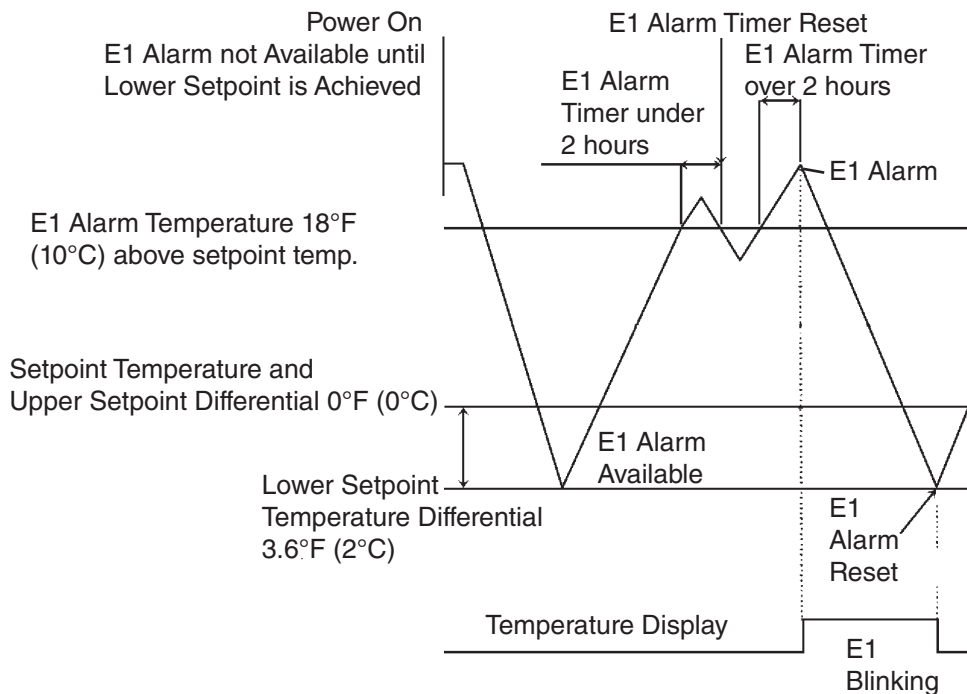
Power On
E1 Alarm not Available until Lower Setpoint is Achieved

E1 Alarm Timer Reset

E1 Alarm Timer under 2 hours

E1 Alarm Timer over 2 hours

E1 Alarm

E1 Alarm Temperature 18°F (10°C) above setpoint temp.

Setpoint Temperature and Upper Setpoint Differential 0°F (0°C)

E1 Alarm Available

Lower Setpoint Temperature Differential 3.6°F (2°C)

E1 Alarm Reset

Temperature Display

E1 Blinking